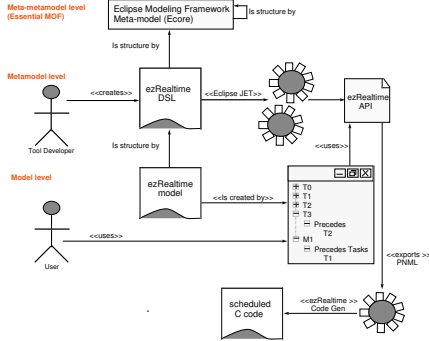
Meta-metamodel level
(Essential MOF)

Eclipse Modeling Framework
Meta-model (Ecore)

Is structure by

Is structure by

Metamodel level

<<creates>>

ezRealtime
DSL

<<Eclipse JET>>

ezRealtime
API

Tool Developer

Is structure by

<<uses>>

Model level

ezRealtime
model

<<Is created by>>

T0
T1
T2
T3
Precedes
T2
M1
Precedes Tasks
T1

<<uses>>

User

<<exports >>
PNML

<<ezRealtime >>
Code Gen

scheduled
C code